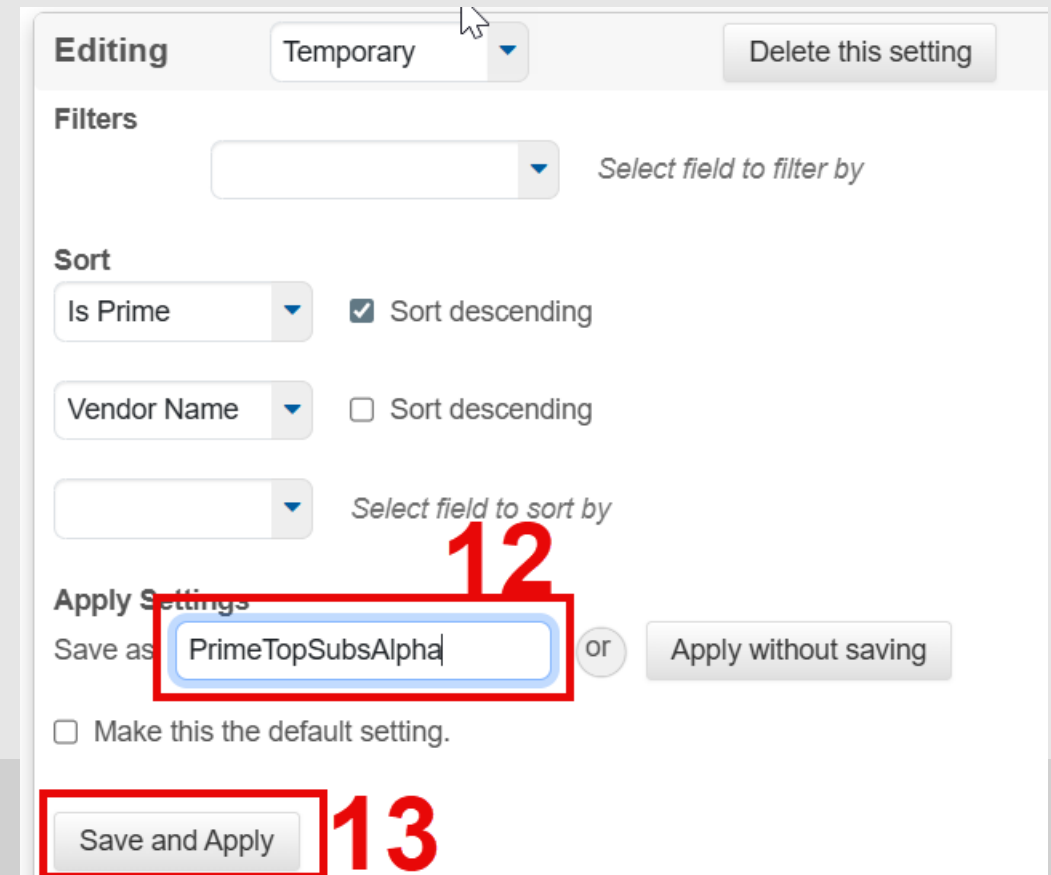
Editing
Temporary
Delete this setting

Filters
Select field to filter by

Sort
Is Prime
Sort descending

Vendor Name
Sort descending

Select field to sort by

12

Apply Settings
Save as PrimeTopSubsAlpha
or
Apply without saving

Make this the default setting.

Save and Apply
13